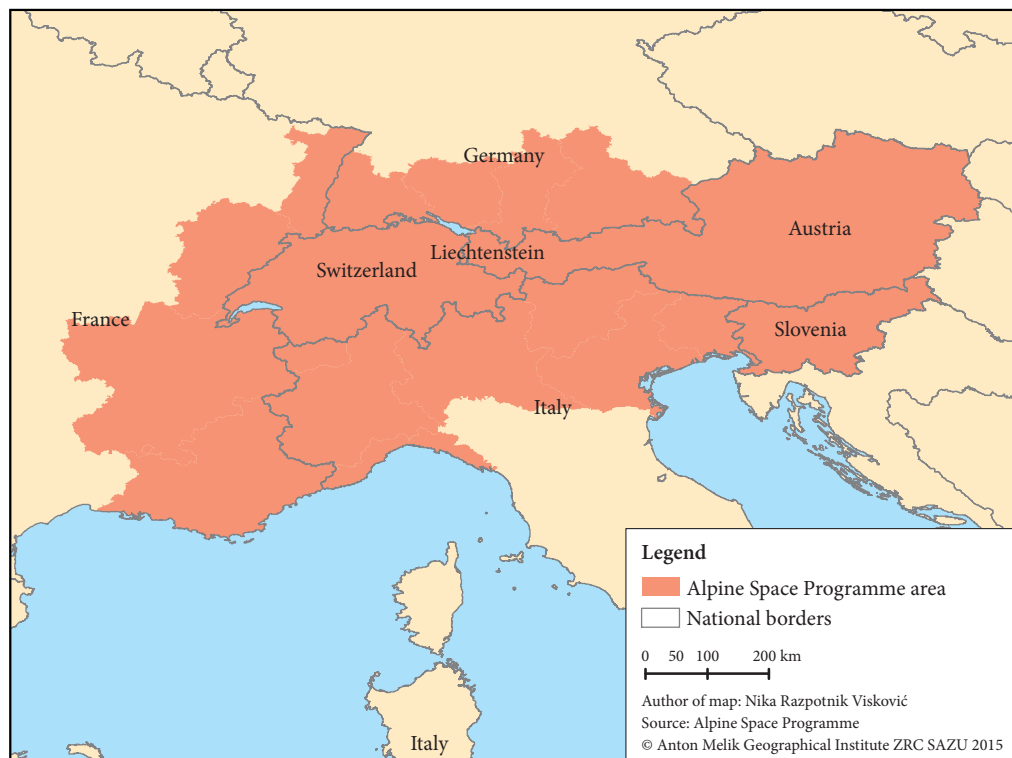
Germany

Austria

Liechtenstein

Switzerland

France

Slovenia

Italy

Italy

Legend

Alpine Space Programme area

National borders

0 50 100 200 km

Author of map: Nika Razpotnik Visković
Source: Alpine Space Programme
© Anton Melik Geographical Institute ZRC SAZU 2015